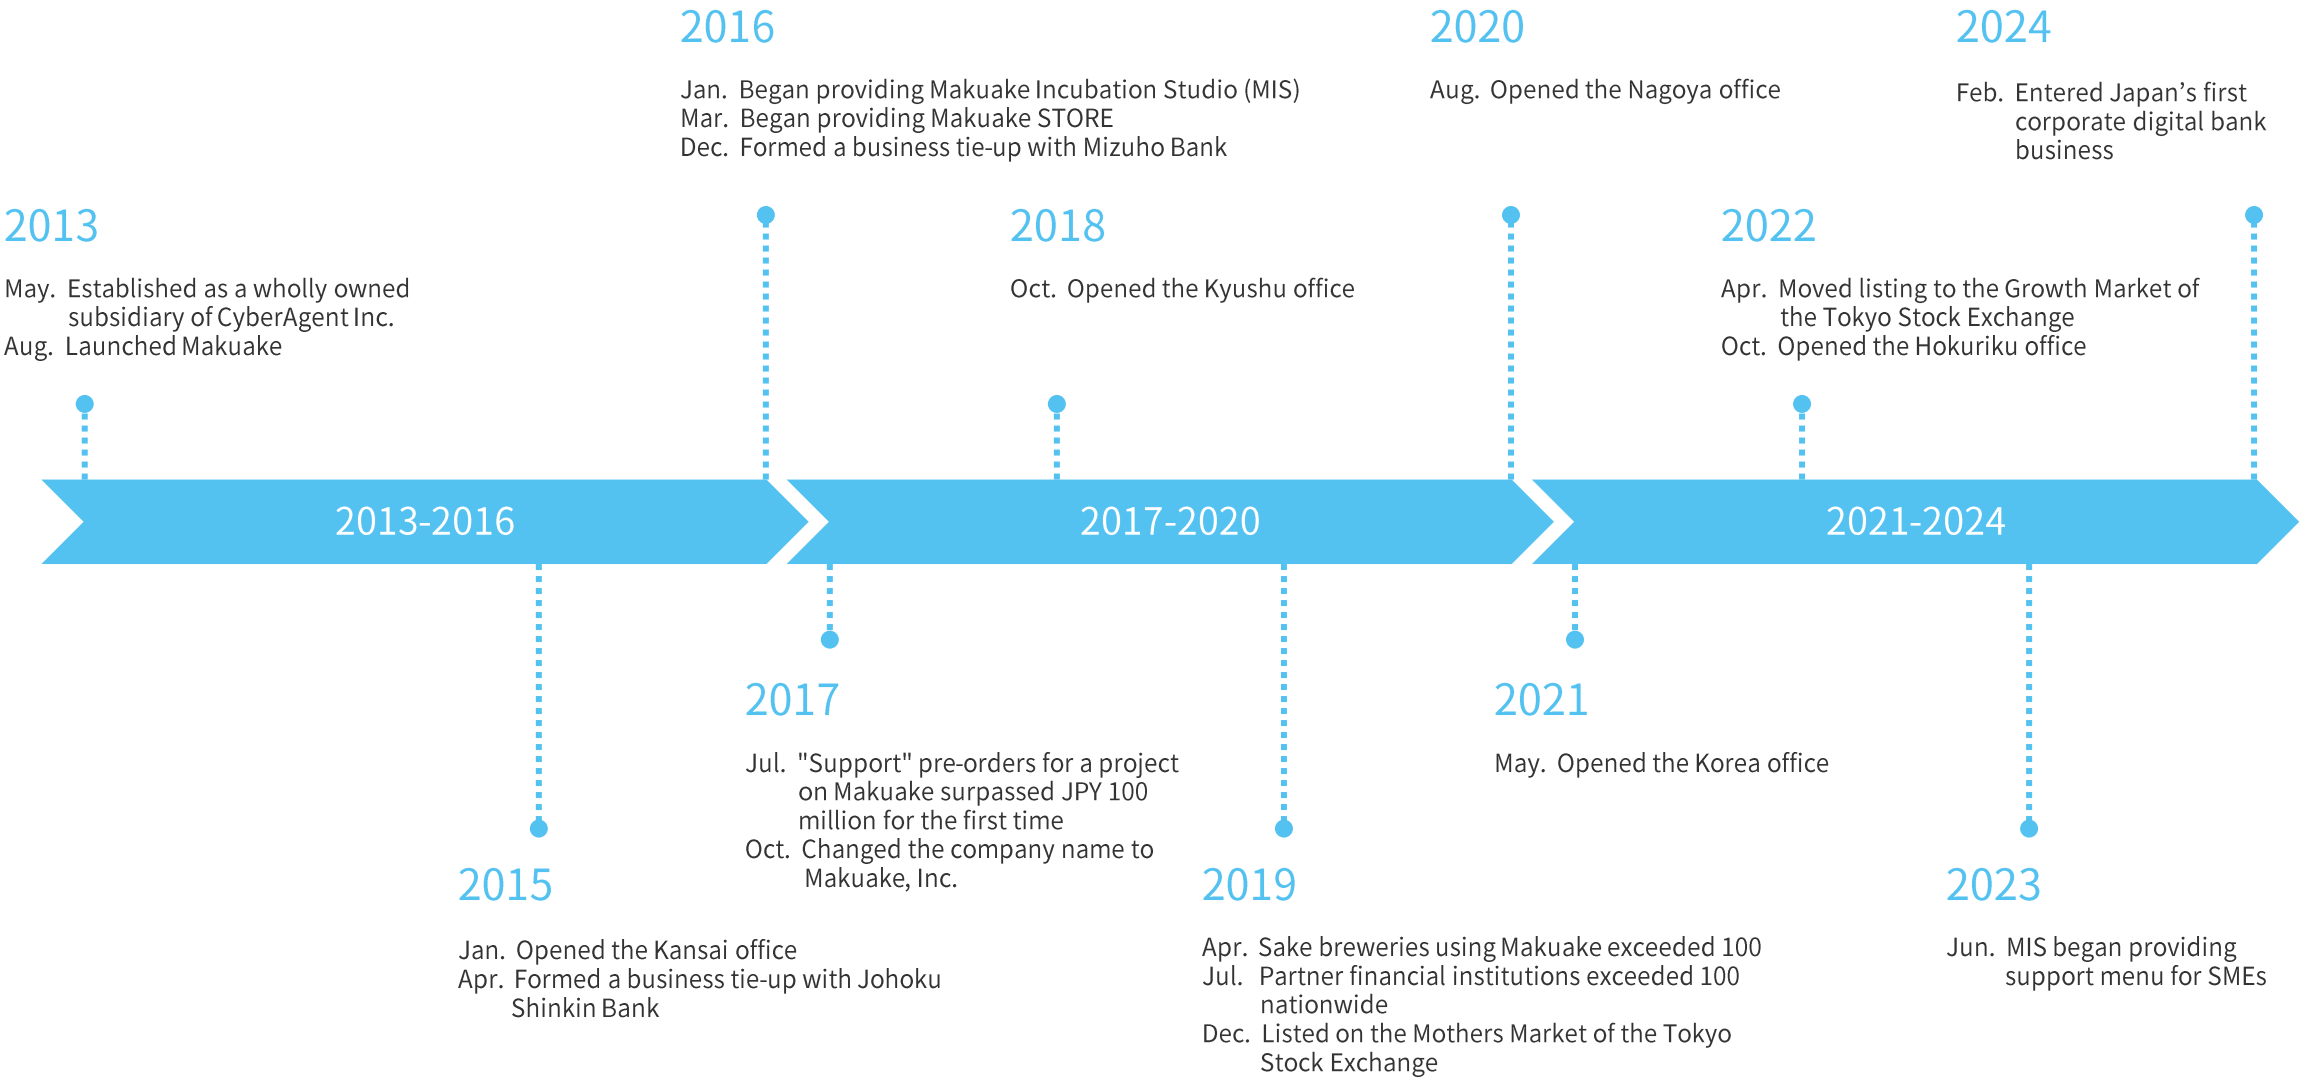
2013
May. Established as a wholly owned subsidiary of CyberAgent Inc.
Aug. Launched Makuake

2016
Jan. Began providing Makuake Incubation Studio (MIS)
Mar. Began providing Makuake STORE
Dec. Formed a business tie-up with Mizuho Bank

2018
Oct. Opened the Kyushu office

2020
Aug. Opened the Nagoya office

2022
Apr. Moved listing to the Growth Market of the Tokyo Stock Exchange
Oct. Opened the Hokuriku office

2024
Feb. Entered Japan's first corporate digital bank business

2013-2016

2017-2020

2021-2024

2015
Jan. Opened the Kansai office
Apr. Formed a business tie-up with Johoku Shinkin Bank

2017
Jul. "Support" pre-orders for a project on Makuake surpassed JPY 100 million for the first time
Oct. Changed the company name to Makuake, Inc.

2019
Apr. Sake breweries using Makuake exceeded 100
Jul. Partner financial institutions exceeded 100 nationwide
Dec. Listed on the Mothers Market of the Tokyo Stock Exchange

2021
May. Opened the Korea office

2023
Jun. MIS began providing support menu for SMEs